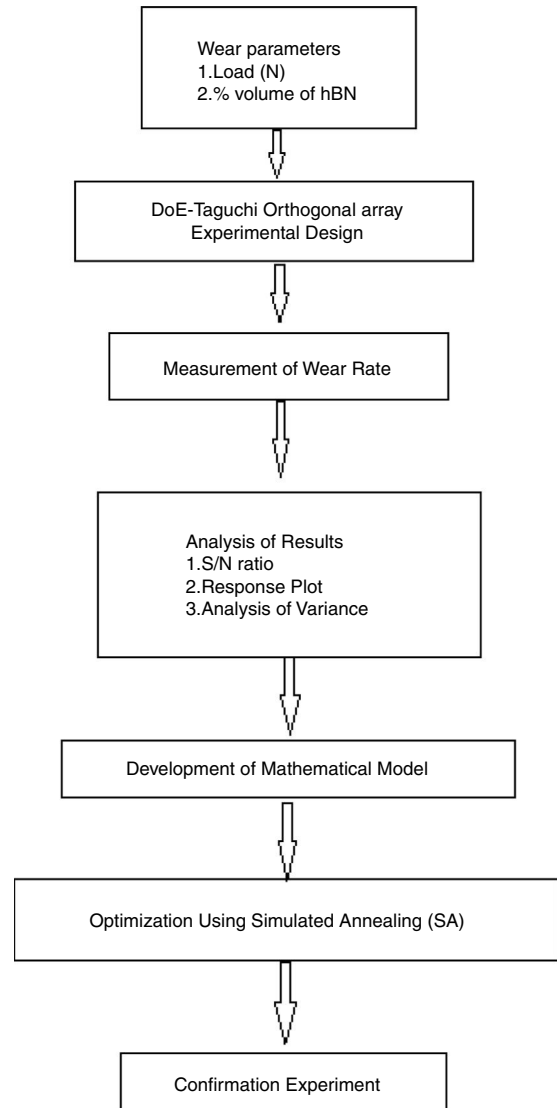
Wear parameters
1.Load (N)
2.% volume of hBN

DoE-Taguchi Orthogonal array
Experimental Design

Measurement of Wear Rate

Analysis of Results
1.S/N ratio
2.Response Plot
3.Analysis of Variance

Development of Mathematical Model

Optimization Using Simulated Annealing (SA)

Confirmation Experiment